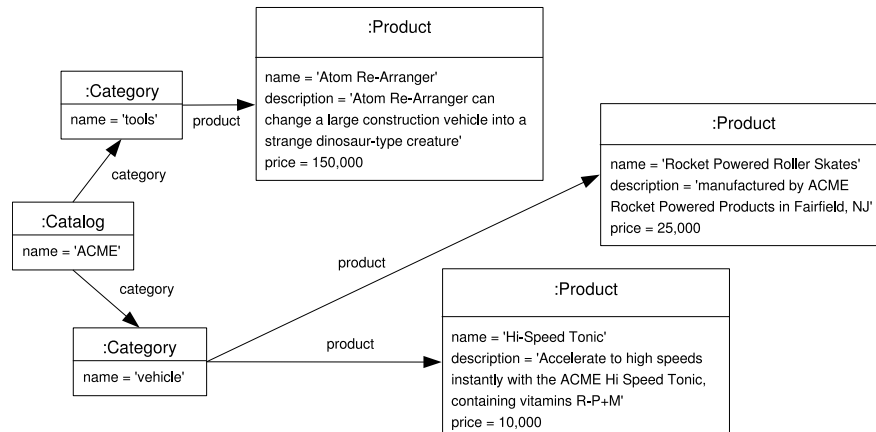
:Product

name = 'Atom Re-Arranger'
description = 'Atom Re-Arranger can change a large construction vehicle into a strange dinosaur-type creature'
price = 150,000

:Category

name = 'tools'

product

category

:Catalog

name = 'ACME'

category

:Product

name = 'Rocket Powered Roller Skates'
description = 'manufactured by ACME Rocket Powered Products in Fairfield, NJ'
price = 25,000

product

:Category

name = 'vehicle'

product

:Product

name = 'Hi-Speed Tonic'
description = 'Accelerate to high speeds instantly with the ACME Hi Speed Tonic, containing vitamins R-P+M'
price = 10,000